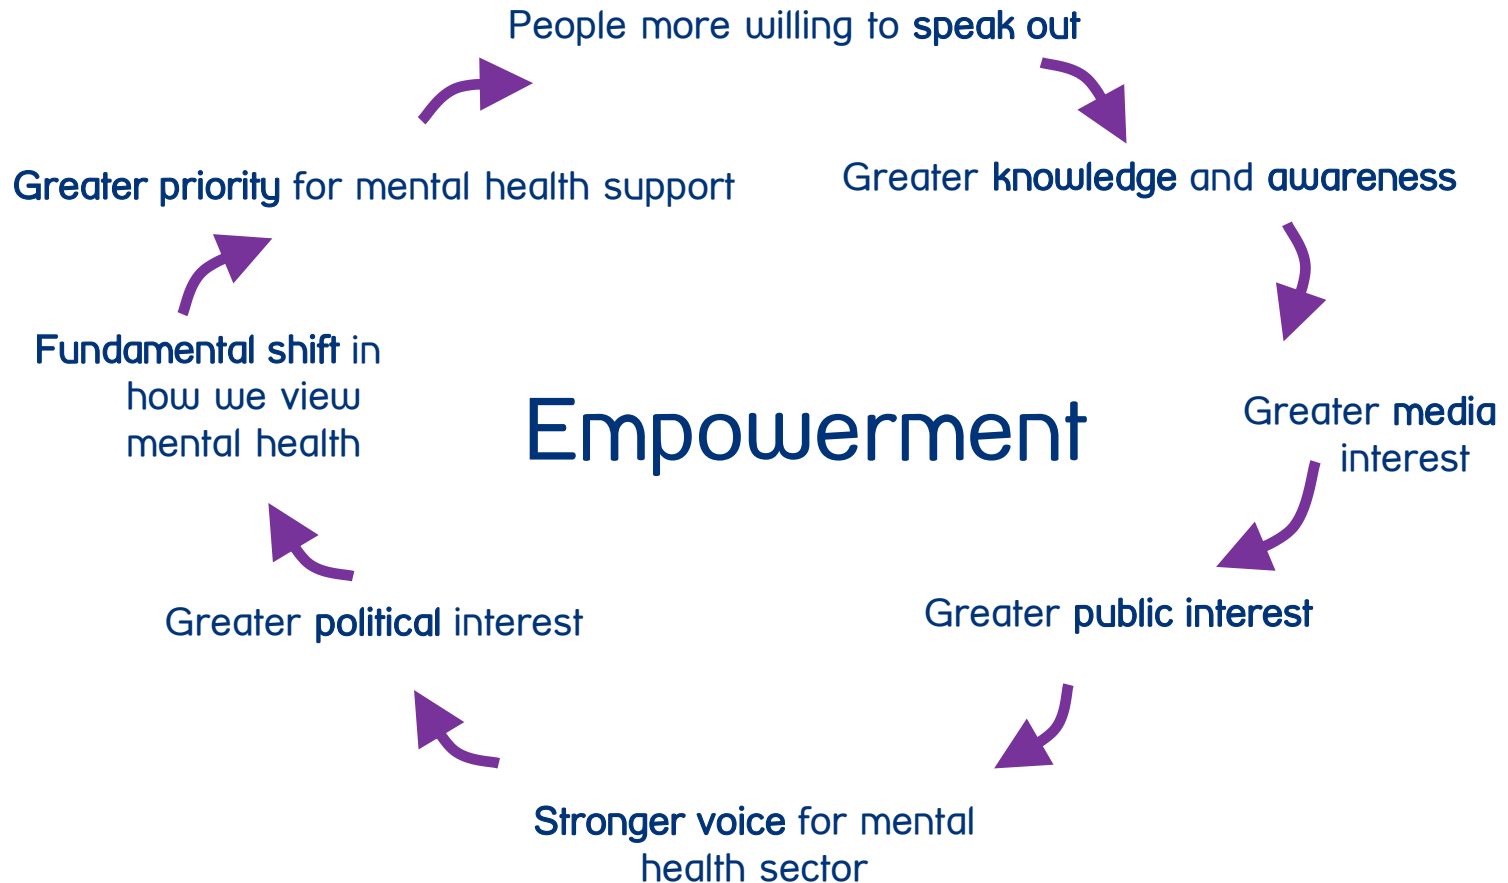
People more willing to speak out

Greater knowledge and awareness

Greater media interest

Greater public interest

Stronger voice for mental health sector

Greater political interest

Fundamental shift in how we view mental health

Greater priority for mental health support

Empowerment